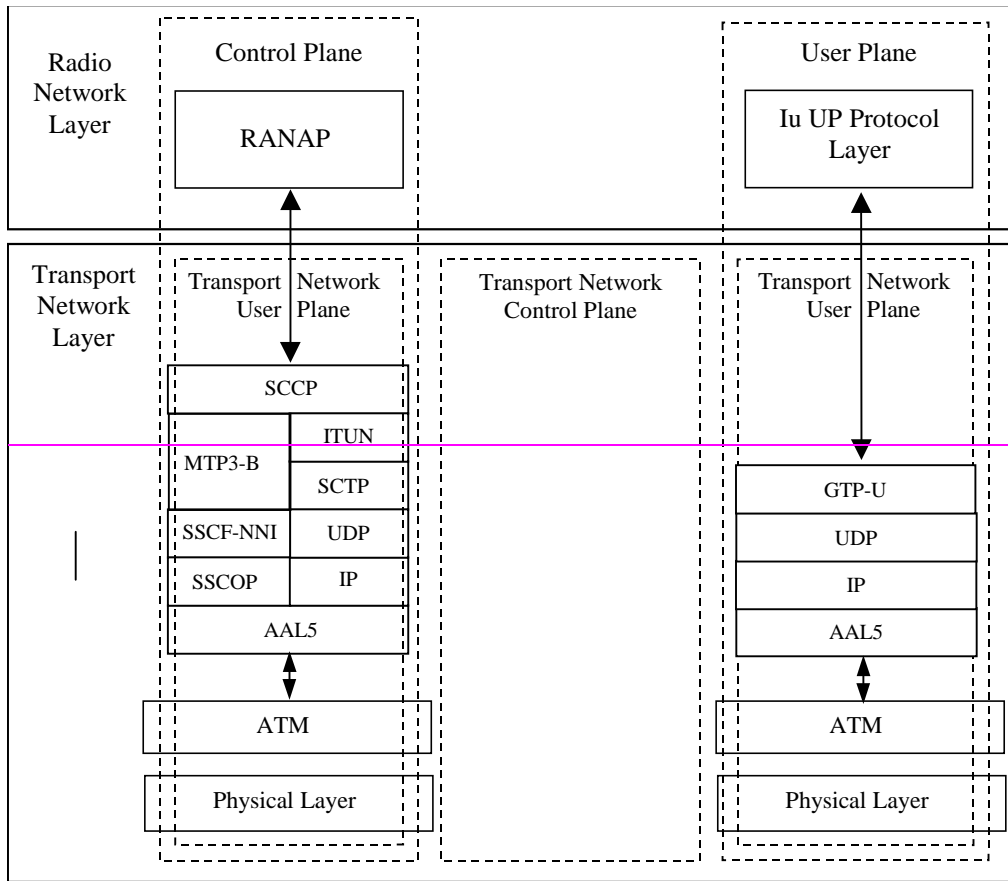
Radio Network Layer

Control Plane

RANAP

User Plane

Iu UP Protocol Layer

Transport Network Layer

Transport Network User Plane

SCCP

MTP3-B

ITUN

SCTP

SSCF-NNI

UDP

SSCOP

IP

AAL5

ATM

Physical Layer

Transport Network Control Plane

Transport Network User Plane

GTP-U

UDP

IP

AAL5

ATM

Physical Layer